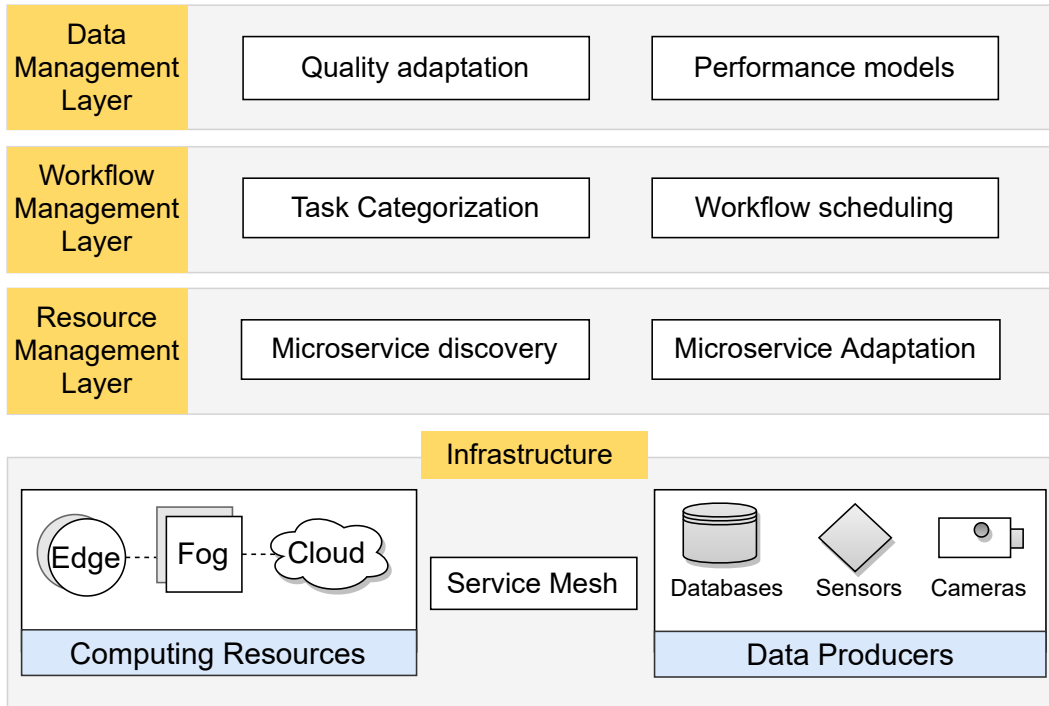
Data Management Layer

Quality adaptation

Performance models

Workflow Management Layer

Task Categorization

Workflow scheduling

Resource Management Layer

Microservice discovery

Microservice Adaptation

Infrastructure

Edge

Fog

Cloud

Computing Resources

Service Mesh

Databases

Sensors

Cameras

Data Producers